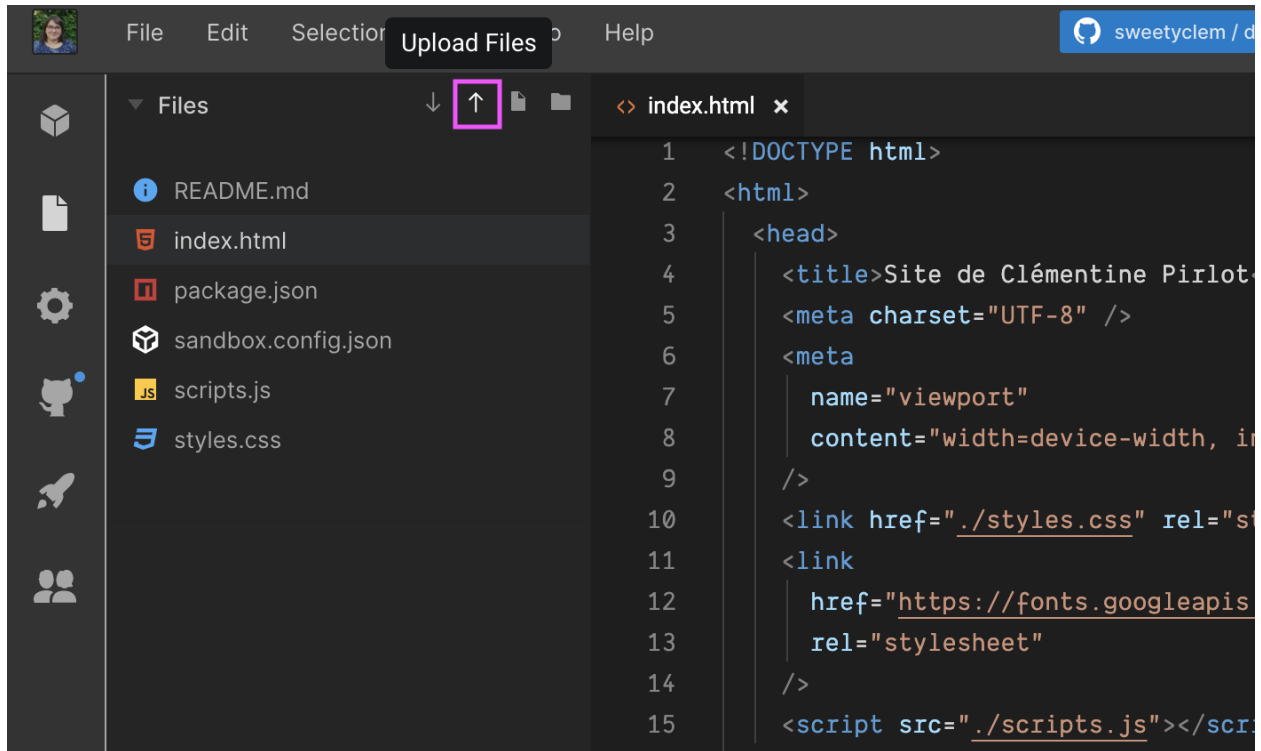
File Edit Selectio Upload Files o Help

sweetyclem / d

Files

README.md
index.html
package.json
sandbox.config.json
scripts.js
styles.css

index.html ×

1 <!DOCTYPE html>
2 <html>
3 <head>
4 <title>Site de Clémentine Pirlot<
5 <meta charset="UTF-8" />
6 <meta
7 name="viewport"
8 content="width=device-width, i
9 />
10 <link href="./styles.css" rel="s
11 <link
12 href="https://fonts.googleapis
13 rel="stylesheet"
14 />
15 <script src="./scripts.js"></scr